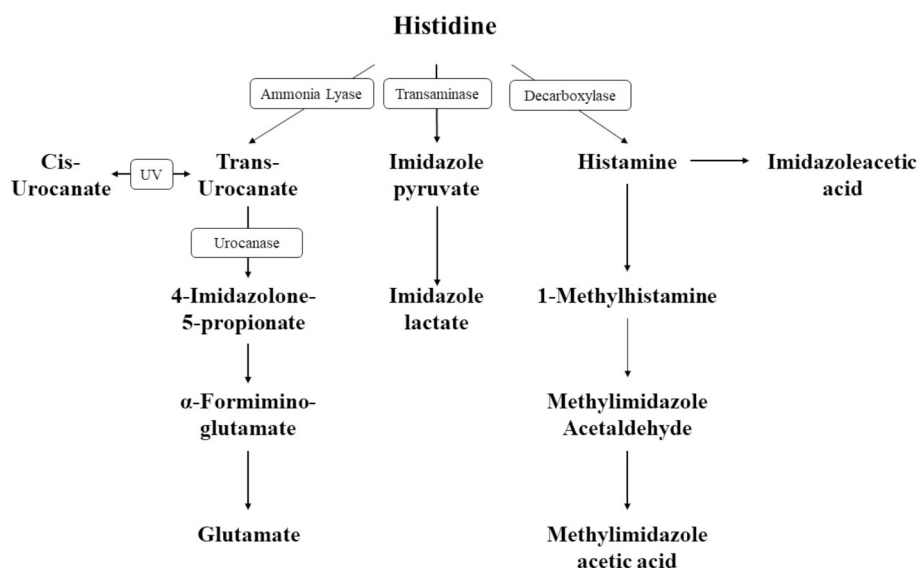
Histidine

Ammonia Lyase

Transaminase

Decarboxylase

Cis-Urocanate

UV

Trans-Urocanate

Imidazole pyruvate

Histamine

Imidazoleacetic acid

Urocanase

4-Imidazolone-5-propionate

Imidazole lactate

1-Methylhistamine

α-Formimino-glutamate

Methylimidazole Acetaldehyde

Glutamate

Methylimidazole acetic acid